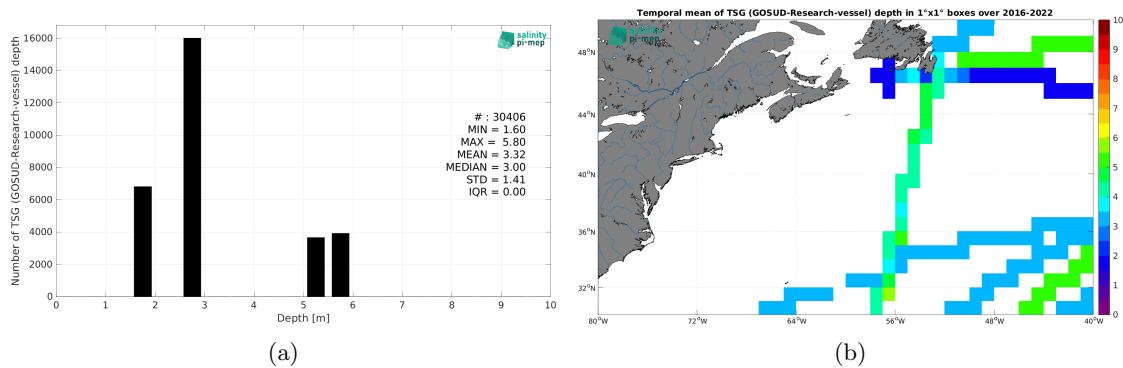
salinity
pi-mep

Number of TSG (GOSUD-Research-vessel) depth

16000
14000
12000
10000
8000
6000
4000
2000
0

0 1 2 3 4 5 6 7 8 9 10

Depth [m]

# : 30406
MIN = 1.60
MAX = 5.80
MEAN = 3.32
MEDIAN = 3.00
STD = 1.41
IQR = 0.00

(a)

Temporal mean of TSG (GOSUD-Research-vessel) depth in 1°x1° boxes over 2016-2022

48°N
44°N
40°N
36°N
32°N

80°W 72°W 64°W 56°W 48°W 40°W

10
9
8
7
6
5
4
3
2
1
0

(b)